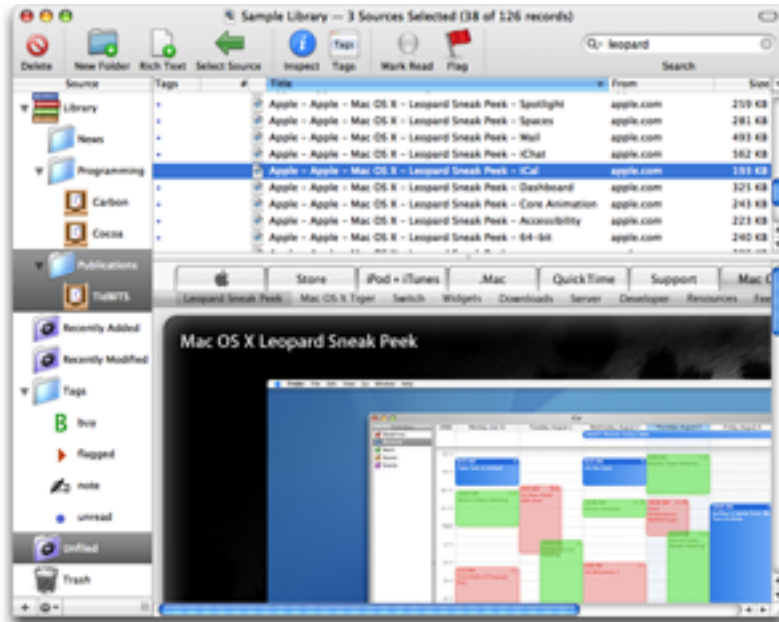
Sample Library — 3 Sources Selected (38 of 126 records)

Delete New Folder Rich Text Select Source Inspect Tags Mark Read Flag

leopard

Search

Source

Library

News

Programming

Carbon

Cocoa

Publications

TidBITS

Recently Added

Recently Modified

Tags

buy

flagged

note

unread

Unfiled

Trash

| Tags | # | Title | From | Size |
|---|---|---|---|---|
| • | | Apple – Apple – Mac OS X – Leopard Sneak Peek – Spotlight | apple.com | 219 KB |
| • | | Apple – Apple – Mac OS X – Leopard Sneak Peek – Spaces | apple.com | 281 KB |
| • | | Apple – Apple – Mac OS X – Leopard Sneak Peek – Mail | apple.com | 493 KB |
| • | | Apple – Apple – Mac OS X – Leopard Sneak Peek – iChat | apple.com | 562 KB |
| • | | Apple – Apple – Mac OS X – Leopard Sneak Peek – iCal | apple.com | 193 KB |
| • | | Apple – Apple – Mac OS X – Leopard Sneak Peek – Dashboard | apple.com | 325 KB |
| • | | Apple – Apple – Mac OS X – Leopard Sneak Peek – Core Animation | apple.com | 243 KB |
| • | | Apple – Apple – Mac OS X – Leopard Sneak Peek – Accessibility | apple.com | 223 KB |
| • | | Apple – Apple – Mac OS X – Leopard Sneak Peek – 64-bit | apple.com | 240 KB |

Store iPod + iTunes .Mac QuickTime Support Mac O

Leopard Sneak Peek Mac OS X Tiger Switch Widgets Downloads Server Developer Resources

Mac OS X Leopard Sneak Peek